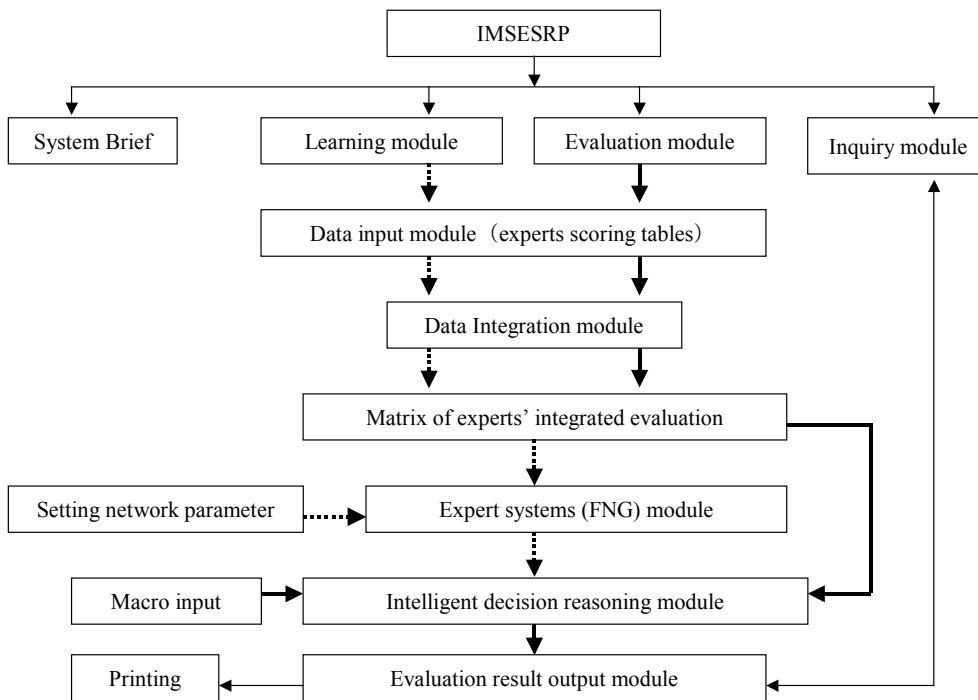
IMSESRP

System Brief

Learning module

Evaluation module

Inquiry module

Data input module（experts scoring tables）

Data Integration module

Matrix of experts' integrated evaluation

Setting network parameter

Expert systems (FNG) module

Macro input

Intelligent decision reasoning module

Printing

Evaluation result output module